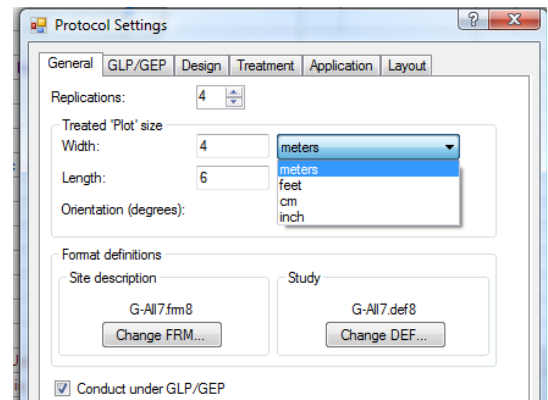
Protocol Settings

?

General | GLP/GEP | Design | Treatment | Application | Layout

Replications: 4

Treated 'Plot' size

Width: 4 meters

Length: 6

Orientation (degrees):

meters
feet
cm
inch

Format definitions

Site description

G-All7.frm8

Change FRM...

Study

G-All7.def8

Change DEF...

Conduct under GLP/GEP